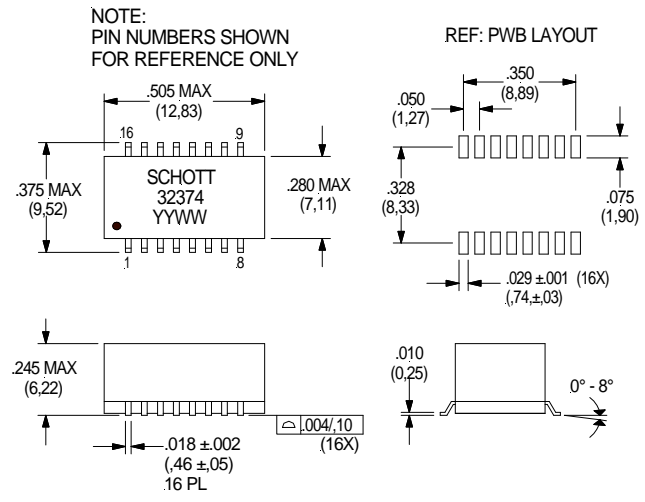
NOTE:
PIN NUMBERS SHOWN
FOR REFERENCE ONLY

REF: PWB LAYOUT

.505 MAX
(12,83)

16
9

.375 MAX
(9,52)

SCHOTT
32374
YYWW

.280 MAX
(7,11)

1
8

.350
(8,89)

.050
(1,27)

.328
(8,33)

.075
(1,90)

.029 ±.001 (16X)
(,74,±,03)

.245 MAX
(6,22)

.018 ±.002
(,46 ±,05)
.16 PL

⌓ .004/,10
(16X)

.010
(0,25)

0° - 8°